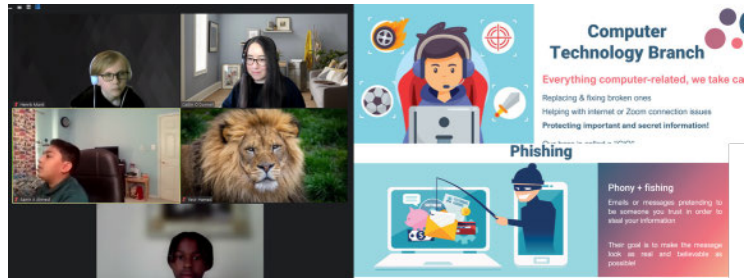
Computer Technology Branch

Everything computer-related, we take ca

Replacing & fixing broken ones

Helping with internet or Zoom connection issues

Protecting important and secret information!

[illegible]

Phishing

Phony + fishing

Emails or messages pretending to be someone you trust in order to steal your information

Their goal is to make the message look as real and believable as possible!

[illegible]

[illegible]

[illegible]

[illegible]